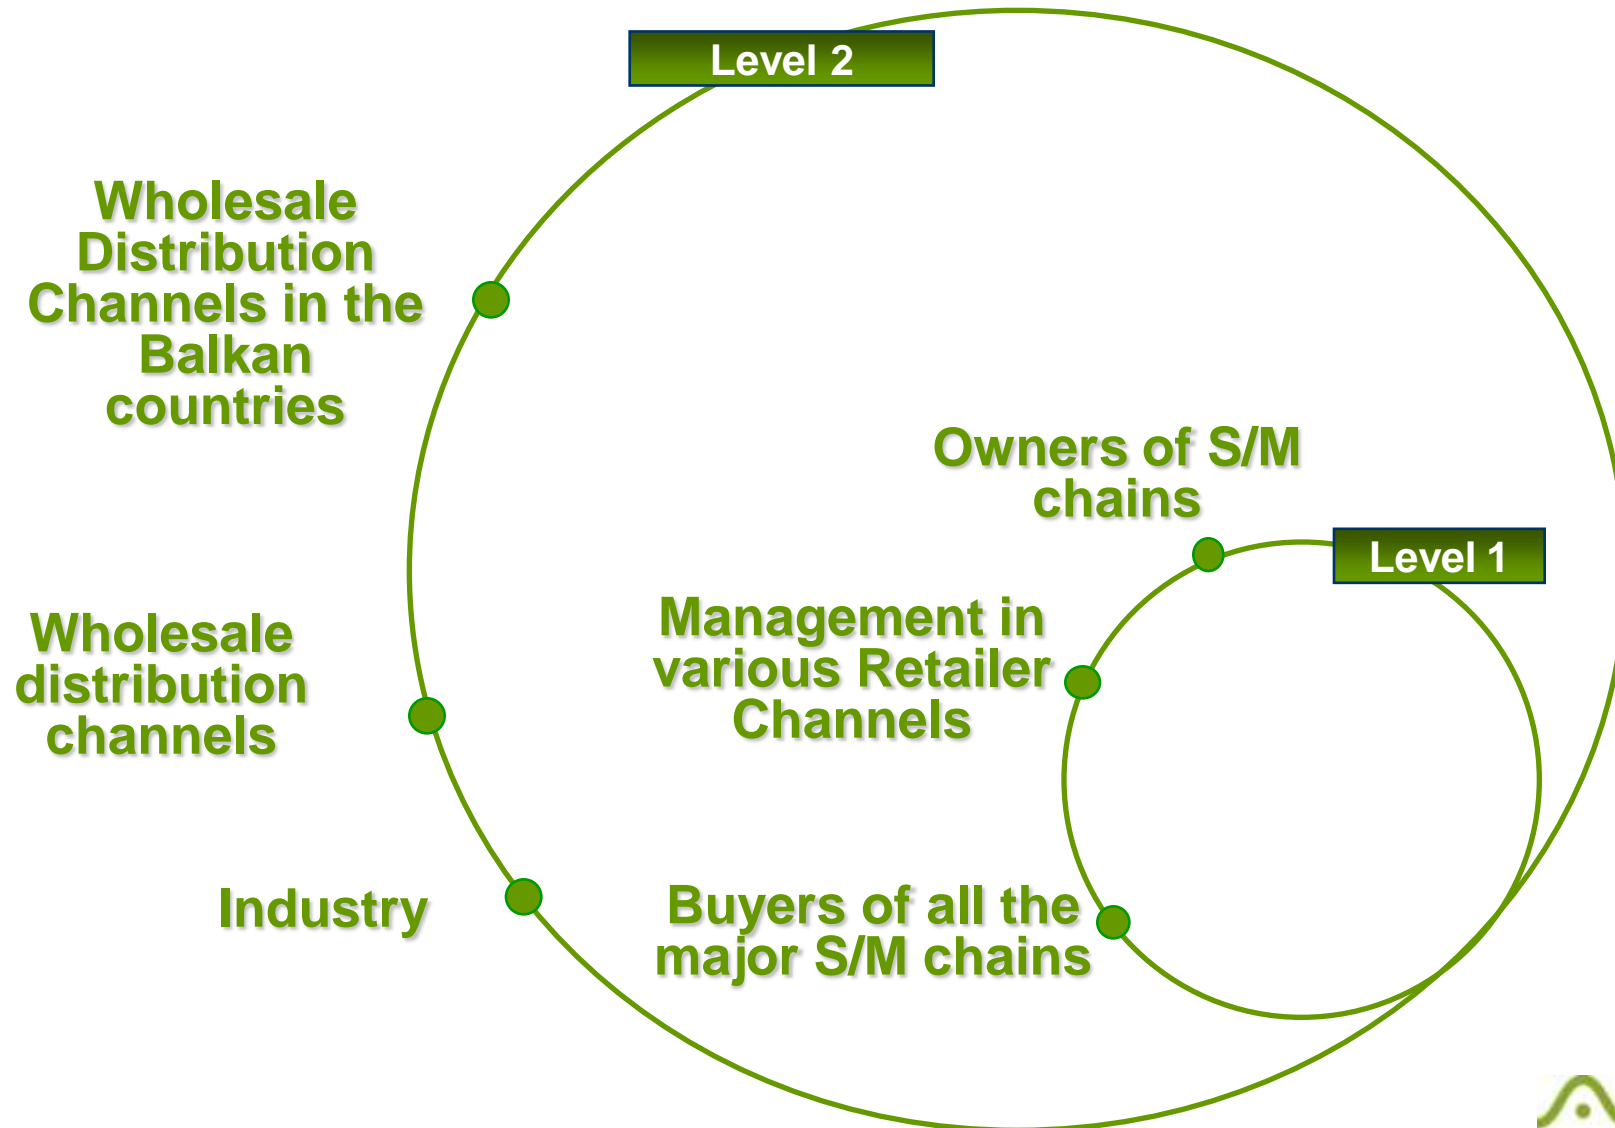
Level 2

Wholesale Distribution Channels in the Balkan countries

Owners of S/M chains

Level 1

Management in various Retailer Channels

Wholesale distribution channels

Industry

Buyers of all the major S/M chains